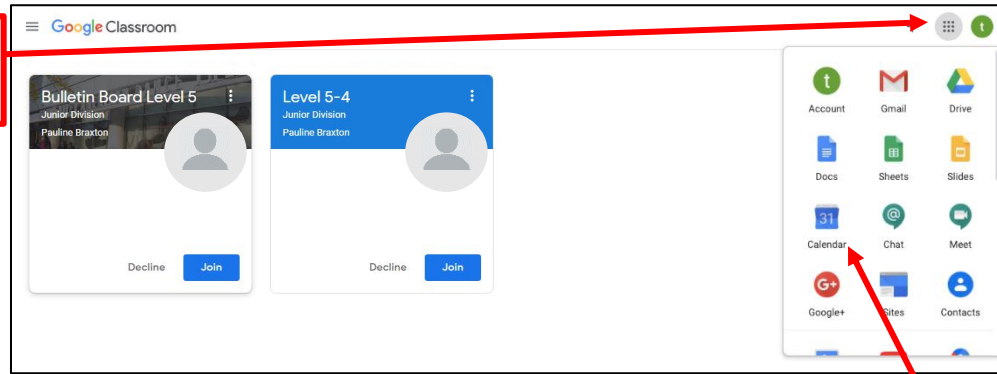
Google Classroom

Bulletin Board Level 5
Junior Division
Pauline Braxton

Decline Join

Level 5-4
Junior Division
Pauline Braxton

Decline Join

Account Gmail Drive
Docs Sheets Slides
31
Calendar Chat Meet
Google+ Sites Contacts